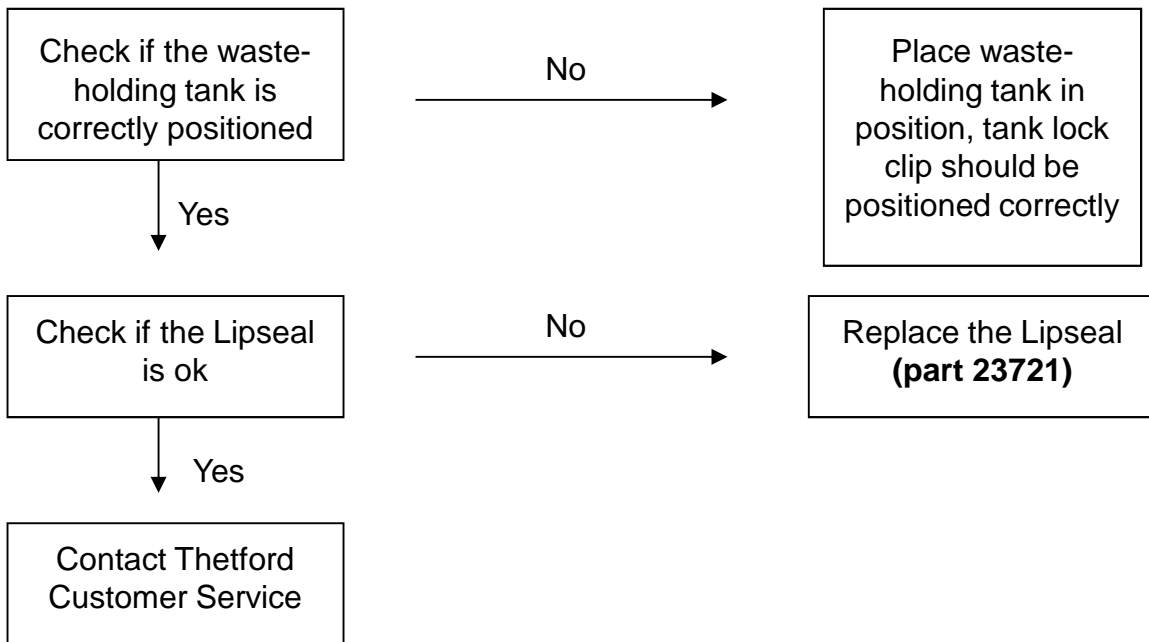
Check if the waste-holding tank is correctly positioned

No

Place waste-holding tank in position, tank lock clip should be positioned correctly

Yes

Check if the Lipseal is ok

No

Replace the Lipseal **(part 23721)**

Yes

Contact Thetford Customer Service